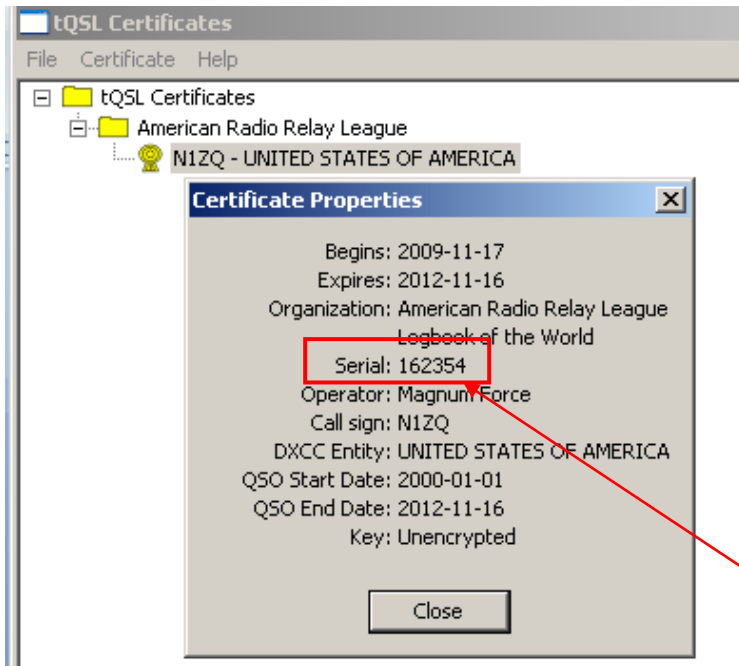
tQSL Certificates

File Certificate Help

tQSL Certificates
American Radio Relay League
N1ZQ - UNITED STATES OF AMERICA

Certificate Properties

Begins: 2009-11-17
Expires: 2012-11-16
Organization: American Radio Relay League Logbook of the World
Serial: 162354
Operator: Magnum Force
Call sign: N1ZQ
DXCC Entity: UNITED STATES OF AMERICA
QSO Start Date: 2000-01-01
QSO End Date: 2012-11-16
Key: Unencrypted

Close